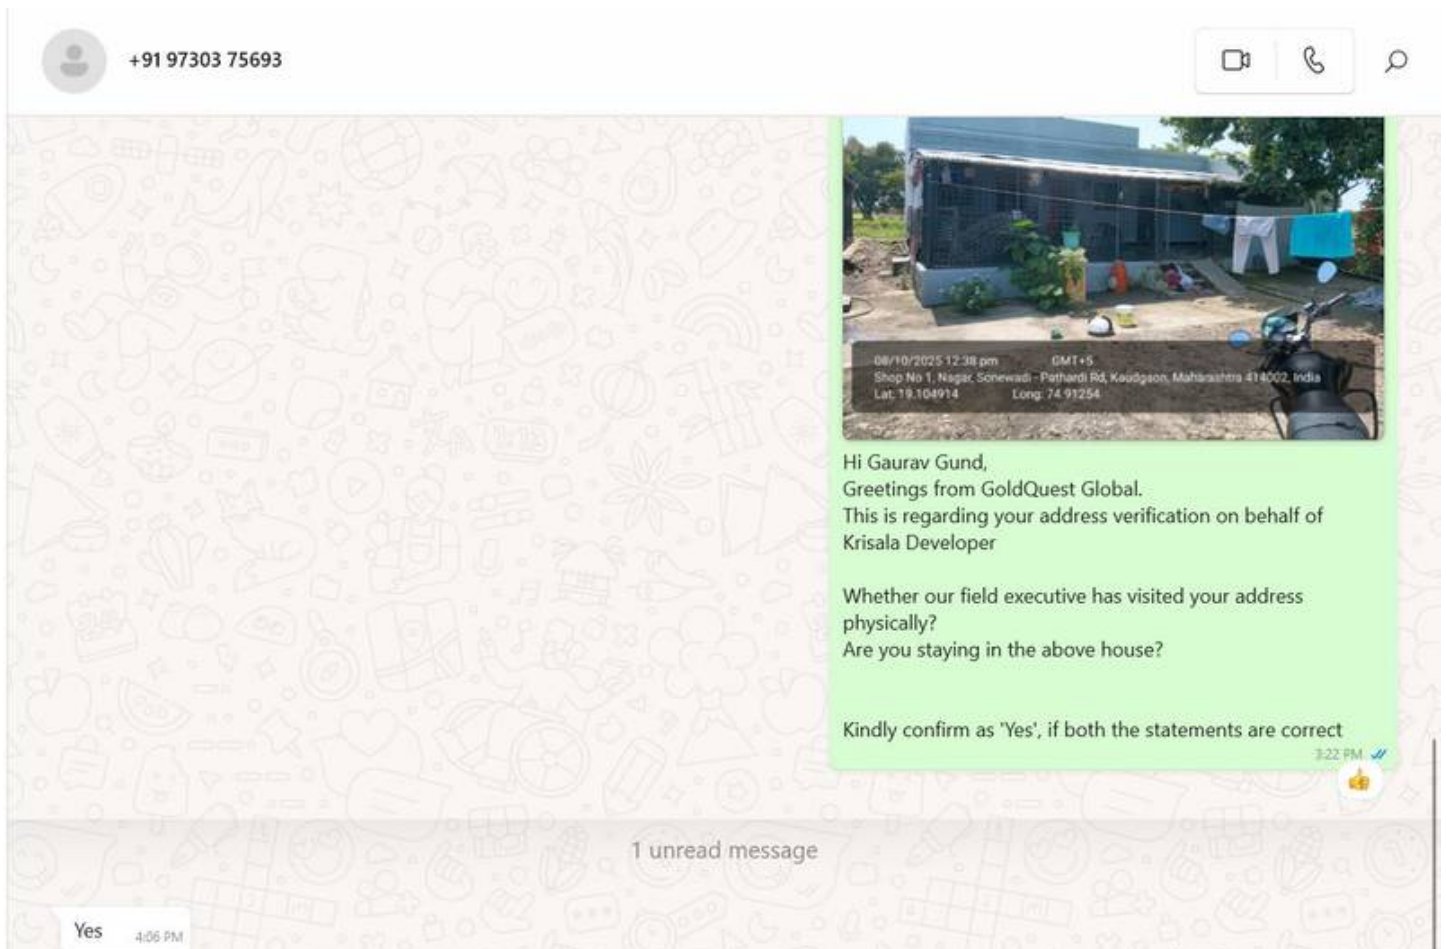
+91 97303 75693

08/10/2025 12:38 pm GMT+5
Shop No 1, Nagar, Sonewadi - Pathardi Rd, Kaudgaon, Maharashtra 414002, India
Lat: 19.104914 Long: 74.91254

Hi Gaurav Gund,
Greetings from GoldQuest Global.
This is regarding your address verification on behalf of Krisala Developer

Whether our field executive has visited your address physically?
Are you staying in the above house?

Kindly confirm as 'Yes', if both the statements are correct
3:22 PM

1 unread message

Yes 4:06 PM